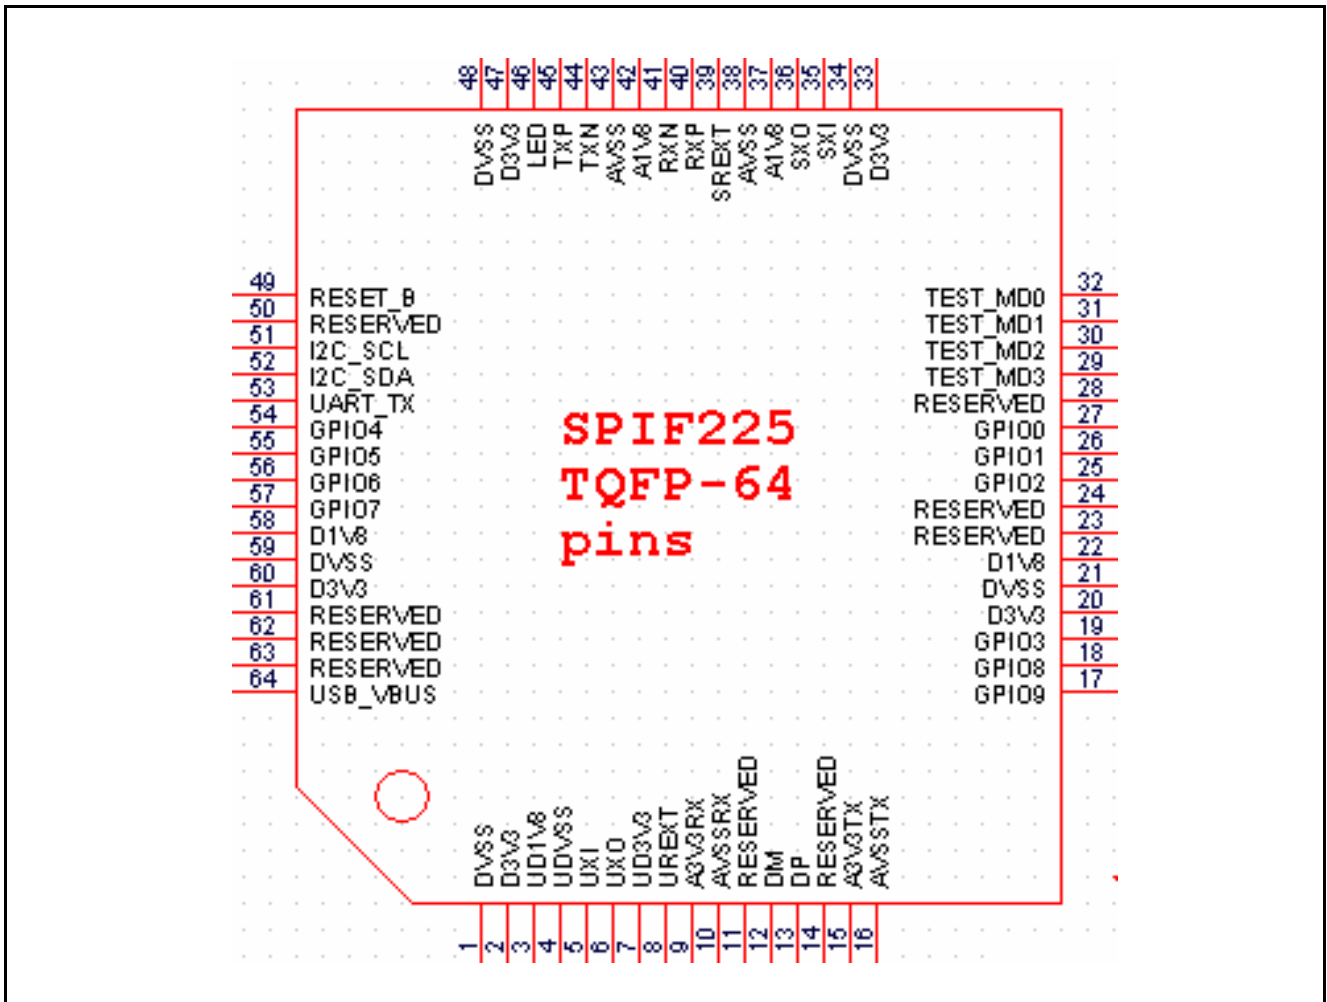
48 47 46 45 44 43 42 41 40 39 38 37 36 35 34 33

DVSS D3V3 LED TXP TXN AVSS A1V8 RXN RXP SREXT AVSS A1V8 SXO SXI DVSS D3V3

49 RESET_B
50 RESERVED
51 I2C_SCL
52 I2C_SDA
53 UART_TX
54 GPIO4
55 GPIO5
56 GPIO6
57 GPIO7
58 D1V8
59 DVSS
60 D3V3
61 RESERVED
62 RESERVED
63 RESERVED
64 USB_VBUS

SPIF225
TQFP-64
pins

TEST_MD0 32
TEST_MD1 31
TEST_MD2 30
TEST_MD3 29
RESERVED 28
GPIO0 27
GPIO1 26
GPIO2 25
RESERVED 24
RESERVED 23
D1V8 22
DVSS 21
D3V3 20
GPIO3 19
GPIO8 18
GPIO9 17

DVSS D3V3 UD1V8 UDVSS UXI UXO UD3V3 UREXT A3V3RX AVSSRX RESERVED DM DP RESERVED A3V3TX AVSSTX

1 2 3 4 5 6 7 8 9 10 11 12 13 14 15 16